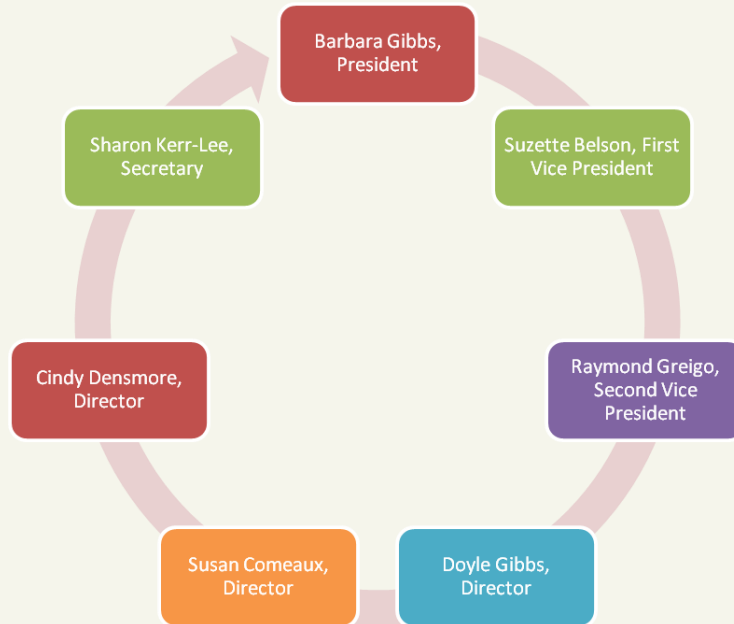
Barbara Gibbs, President

Suzette Belson, First Vice President

Raymond Greigo, Second Vice President

Doyle Gibbs, Director

Susan Comeaux, Director

Cindy Densmore, Director

Sharon Kerr-Lee, Secretary